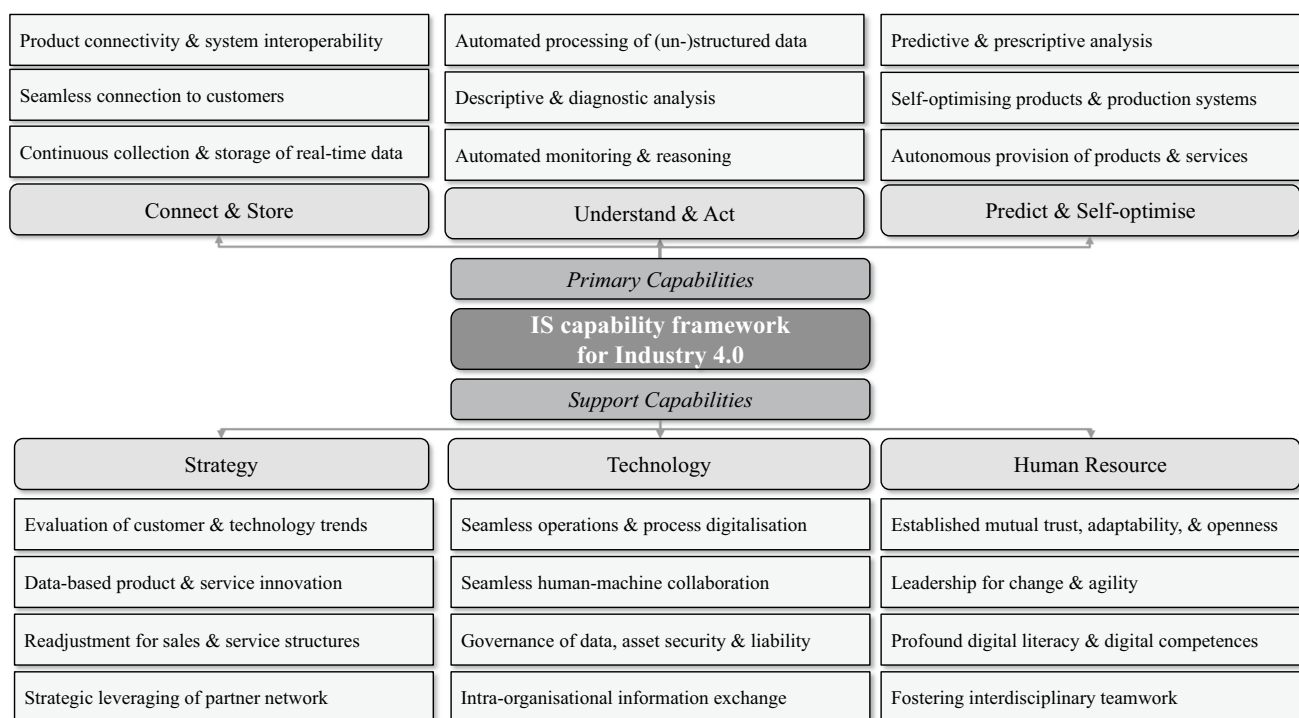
Product connectivity & system interoperability

Seamless connection to customers

Continuous collection & storage of real-time data

Connect & Store

Automated processing of (un-)structured data

Descriptive & diagnostic analysis

Automated monitoring & reasoning

Understand & Act

Predictive & prescriptive analysis

Self-optimising products & production systems

Autonomous provision of products & services

Predict & Self-optimise

*Primary Capabilities*

**IS capability framework for Industry 4.0**

*Support Capabilities*

Strategy

Evaluation of customer & technology trends

Data-based product & service innovation

Readjustment for sales & service structures

Strategic leveraging of partner network

Technology

Seamless operations & process digitalisation

Seamless human-machine collaboration

Governance of data, asset security & liability

Intra-organisational information exchange

Human Resource

Established mutual trust, adaptability, & openness

Leadership for change & agility

Profound digital literacy & digital competences

Fostering interdisciplinary teamwork